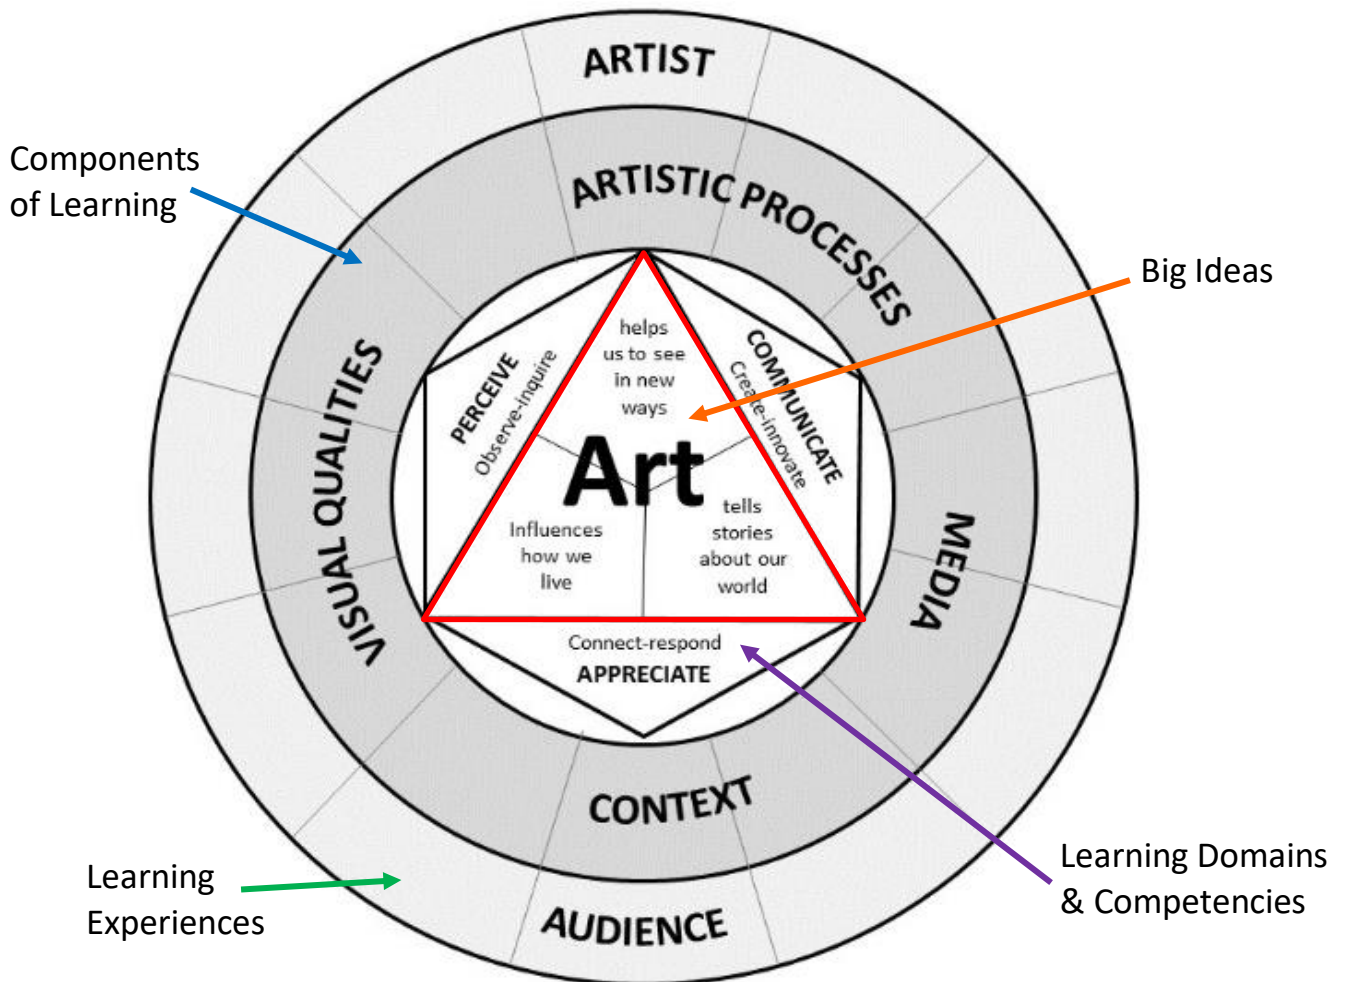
ARTIST

Components of Learning

ARTISTIC PROCESSES

Big Ideas

VISUAL QUALITIES

PERCEIVE
Observe-inquire

helps us to see in new ways

COMMUNICATE
Create-innovate

Art

Influences how we live

tells stories about our world

MEDIA

Connect-respond
APPRECIATE

CONTEXT

Learning Experiences

AUDIENCE

Learning Domains & Competencies